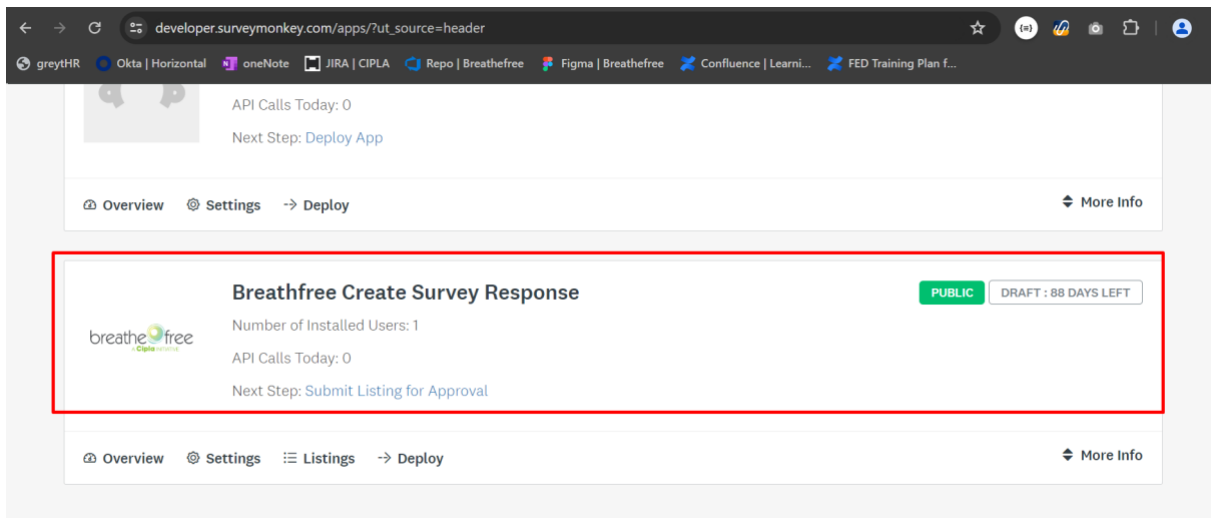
developer.surveymonkey.com/apps/?ut_source=header

greytHR Okta | Horizontal oneNote JIRA | CIPLA Repo | Breathefree Figma | Breathefree Confluence | Learni... FED Training Plan f...

API Calls Today: 0

Next Step: Deploy App

Overview Settings Deploy More Info

Breathfree Create Survey Response

PUBLIC DRAFT : 88 DAYS LEFT

breathe free

Number of Installed Users: 1

API Calls Today: 0

Next Step: Submit Listing for Approval

Overview Settings Listings Deploy More Info